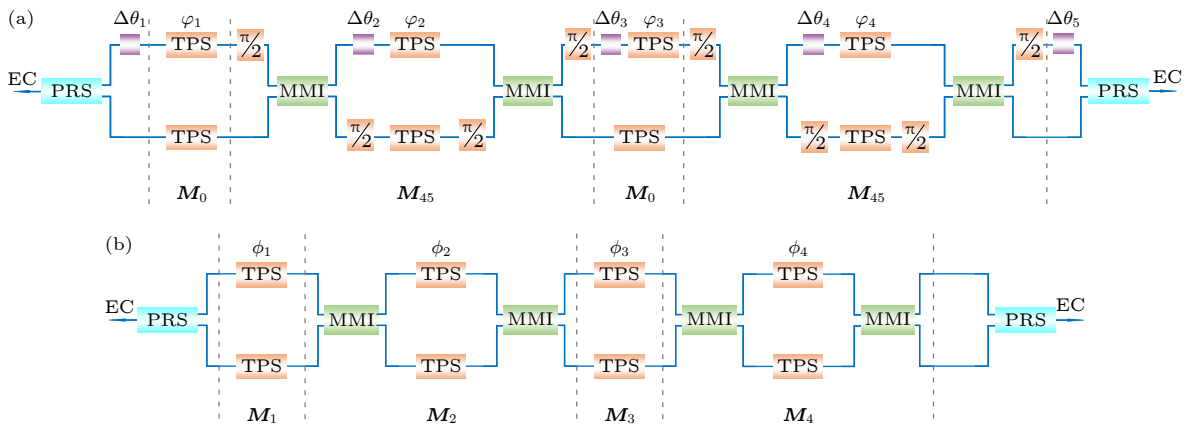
(a)

$\Delta\theta_1$ $\varphi_1$ $\Delta\theta_2$ $\varphi_2$ $\Delta\theta_3$ $\varphi_3$ $\Delta\theta_4$ $\varphi_4$ $\Delta\theta_5$

EC PRS TPS TPS $\pi/2$ MMI $\pi/2$ TPS TPS $\pi/2$ MMI $\pi/2$ TPS $\pi/2$ TPS MMI TPS $\pi/2$ TPS $\pi/2$ MMI $\pi/2$ PRS EC

$\boldsymbol{M}_0$ $\boldsymbol{M}_{45}$ $\boldsymbol{M}_0$ $\boldsymbol{M}_{45}$

(b)

$\phi_1$ $\phi_2$ $\phi_3$ $\phi_4$

EC PRS TPS TPS MMI TPS TPS MMI TPS TPS MMI TPS TPS MMI PRS EC

$\boldsymbol{M}_1$ $\boldsymbol{M}_2$ $\boldsymbol{M}_3$ $\boldsymbol{M}_4$